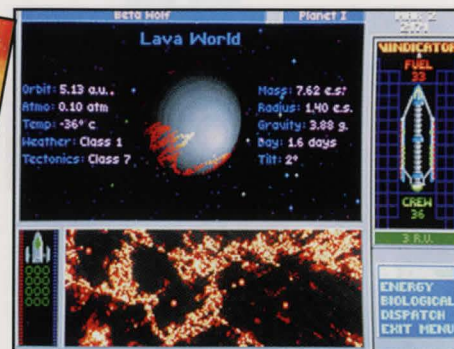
Beta Wolf

Planet I

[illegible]

Lava World

Orbit: 5.13 a.u.
Atmo: 0.10 atm
Temp: -36° c
Weather: Class 1
Tectonics: Class 7

Mass: 7.62 e.s.
Radius: 1.40 e.s.
Gravity: 3.88 g.
Day: 1.6 days
Tilt: 2°

VINDICATOR

FUEL

33

CREW

36

3 R.U.

ENERGY
BIOLOGICAL
DISPATCH
EXIT MENU